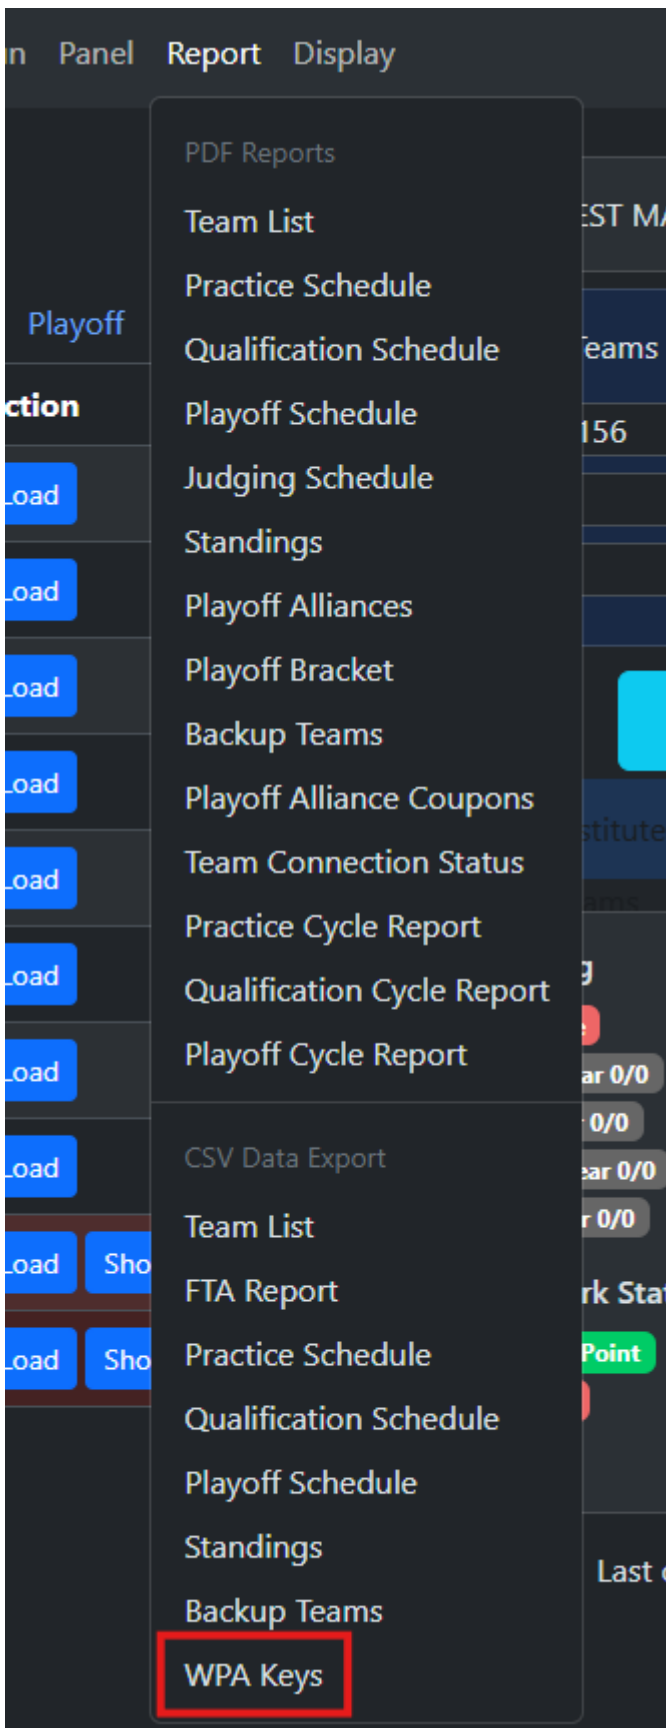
n Panel Report Display

PDF Reports
Team List
Practice Schedule
Qualification Schedule
Playoff Schedule
Judging Schedule
Standings
Playoff Alliances
Playoff Bracket
Backup Teams
Playoff Alliance Coupons
Team Connection Status
Practice Cycle Report
Qualification Cycle Report
Playoff Cycle Report

CSV Data Export
Team List
FTA Report
Practice Schedule
Qualification Schedule
Playoff Schedule
Standings
Backup Teams
WPA Keys

Playoff
ction
oad
oad
oad
oad
oad
oad
oad
oad
oad Sho
oad Sho

EST MA
eams
156
stitute
g
ar 0/0
0/0
ear 0/0
r 0/0
rk Sta
Point
Last